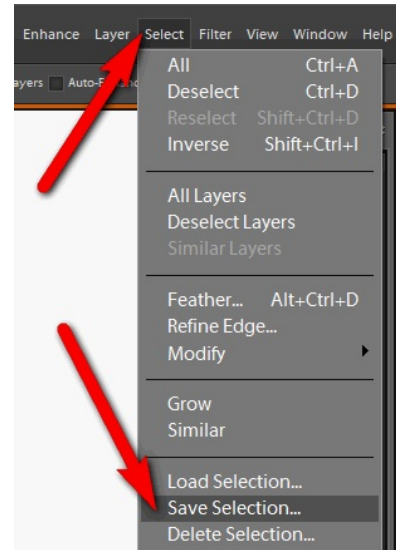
Enhance Layer Select Filter View Window Help

ayers Auto-E

All Ctrl+A
Deselect Ctrl+D
Reselect Shift+Ctrl+D
Inverse Shift+Ctrl+I

All Layers
Deselect Layers
Similar Layers

Feather... Alt+Ctrl+D
Refine Edge...
Modify

Grow
Similar

Load Selection...
Save Selection...
Delete Selection...